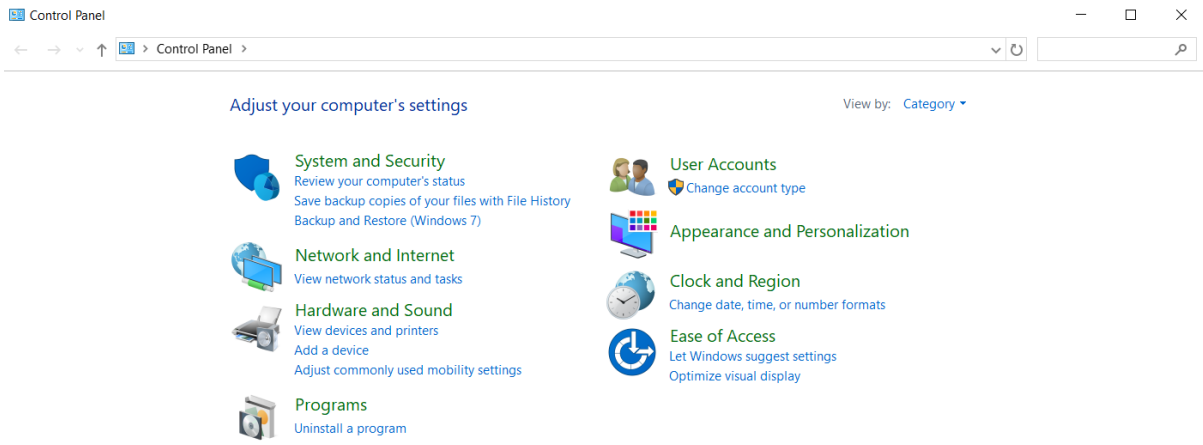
Control Panel

Control Panel >

Adjust your computer's settings

View by: Category

System and Security
Review your computer's status
Save backup copies of your files with File History
Backup and Restore (Windows 7)

Network and Internet
View network status and tasks

Hardware and Sound
View devices and printers
Add a device
Adjust commonly used mobility settings

Programs
Uninstall a program

User Accounts
Change account type

Appearance and Personalization

Clock and Region
Change date, time, or number formats

Ease of Access
Let Windows suggest settings
Optimize visual display